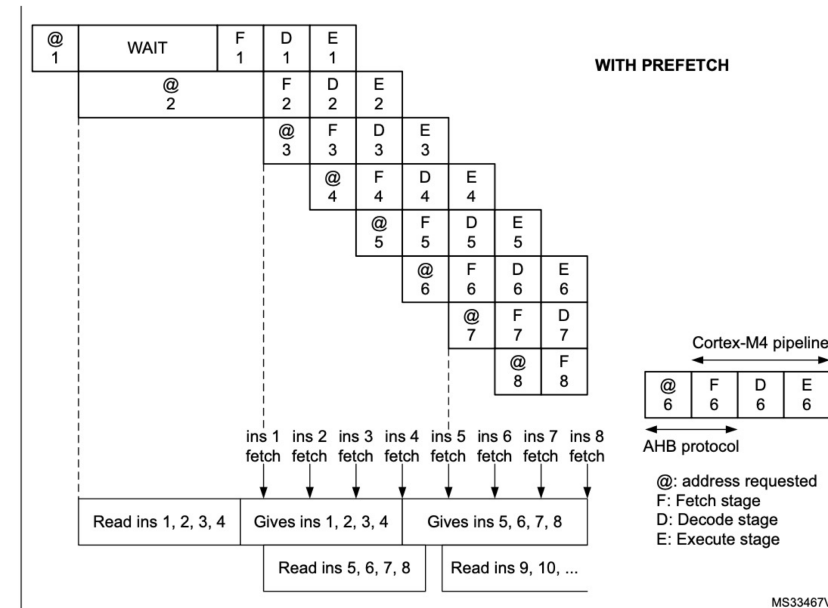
@
1

WAIT

F
1

D
1

E
1

WITH PREFETCH

@
2

F
2

D
2

E
2

@
3

F
3

D
3

E
3

@
4

F
4

D
4

E
4

@
5

F
5

D
5

E
5

@
6

F
6

D
6

E
6

@
7

F
7

D
7

@
8

F
8

Cortex-M4 pipeline

| @ 6 | F 6 | D 6 | E 6 |
|---|---|---|---|

AHB protocol

ins 1 fetch ins 2 fetch ins 3 fetch ins 4 fetch ins 5 fetch ins 6 fetch ins 7 fetch ins 8 fetch

@: address requested
F: Fetch stage
D: Decode stage
E: Execute stage

Read ins 1, 2, 3, 4

Gives ins 1, 2, 3, 4

Gives ins 5, 6, 7, 8

Read ins 5, 6, 7, 8

Read ins 9, 10, ...

MS33467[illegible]